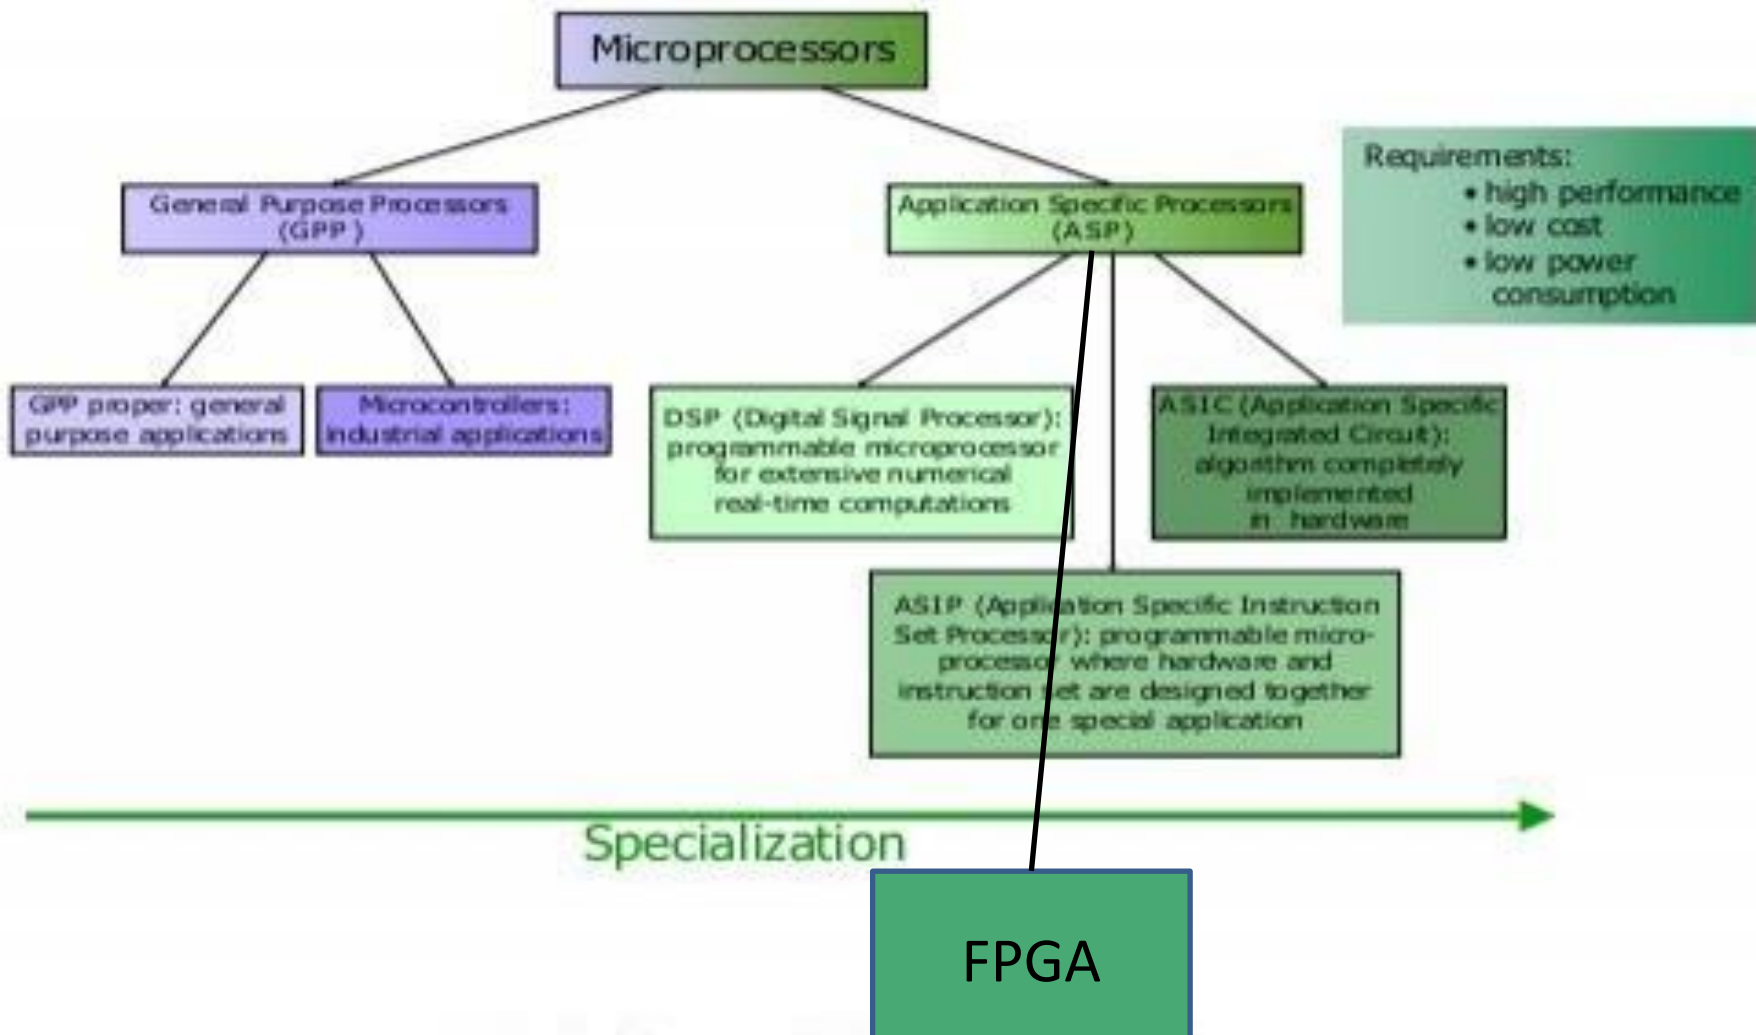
Microprocessors

General Purpose Processors (GPP)

Application Specific Processors (ASP)

Requirements:
• high performance
• low cost
• low power consumption

GPP proper: general purpose applications

Microcontrollers: industrial applications

DSP (Digital Signal Processor): programmable microprocessor for extensive numerical real-time computations

ASIC (Application Specific Integrated Circuit): algorithm completely implemented in hardware

ASIP (Application Specific Instruction Set Processor): programmable microprocessor where hardware and instruction set are designed together for one special application

Specialization

FPGA